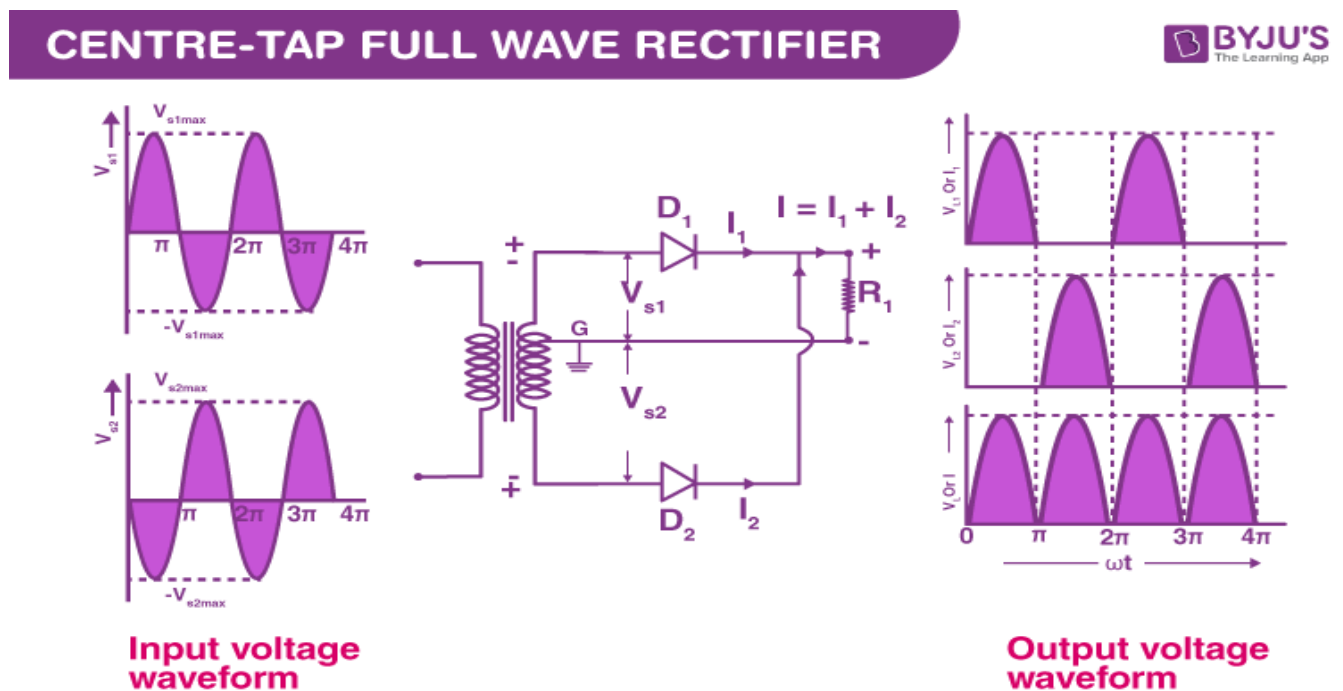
CENTRE-TAP FULL WAVE RECTIFIER

BYJU'S
The Learning App

$V_{s1max}$
$V_{s1}$
$\pi$ $2\pi$ $3\pi$ $4\pi$
$-V_{s1max}$

$V_{s2max}$
$V_{s2}$
$\pi$ $2\pi$ $3\pi$ $4\pi$
$-V_{s2max}$

Input voltage waveform

+
-
G
$V_{s1}$
$V_{s2}$
-
+
$D_1$
$I_1$
$I = I_1 + I_2$
+
$R_1$
-
$D_2$
$I_2$

$V_{L1}$ Or $I_1$
$V_{L2}$ Or $I_2$
$V_L$ Or I
0 $\pi$ $2\pi$ $3\pi$ $4\pi$
$\omega t$

Output voltage waveform